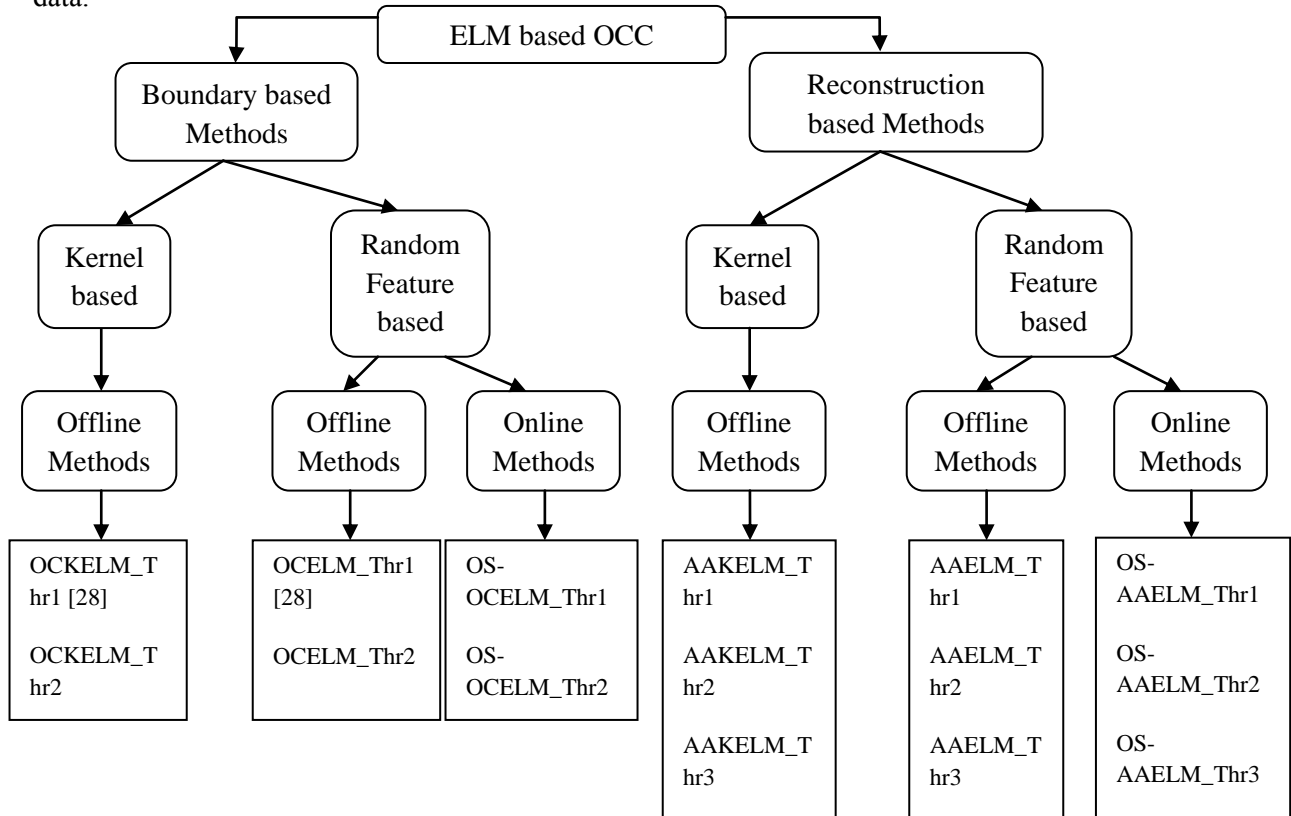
data.

ELM based OCC

Boundary based Methods

Reconstruction based Methods

Kernel based

Random Feature based

Kernel based

Random Feature based

Offline Methods

Offline Methods

Online Methods

Offline Methods

Offline Methods

Online Methods

OCKELM_Thr1 [28]

OCKELM_Thr2

OCELM_Thr1 [28]

OCELM_Thr2

OS-OCELM_Thr1

OS-OCELM_Thr2

AAKELM_Thr1

AAKELM_Thr2

AAKELM_Thr3

AAELM_Thr1

AAELM_Thr2

AAELM_Thr3

OS-AAELM_Thr1

OS-AAELM_Thr2

OS-AAELM_Thr3